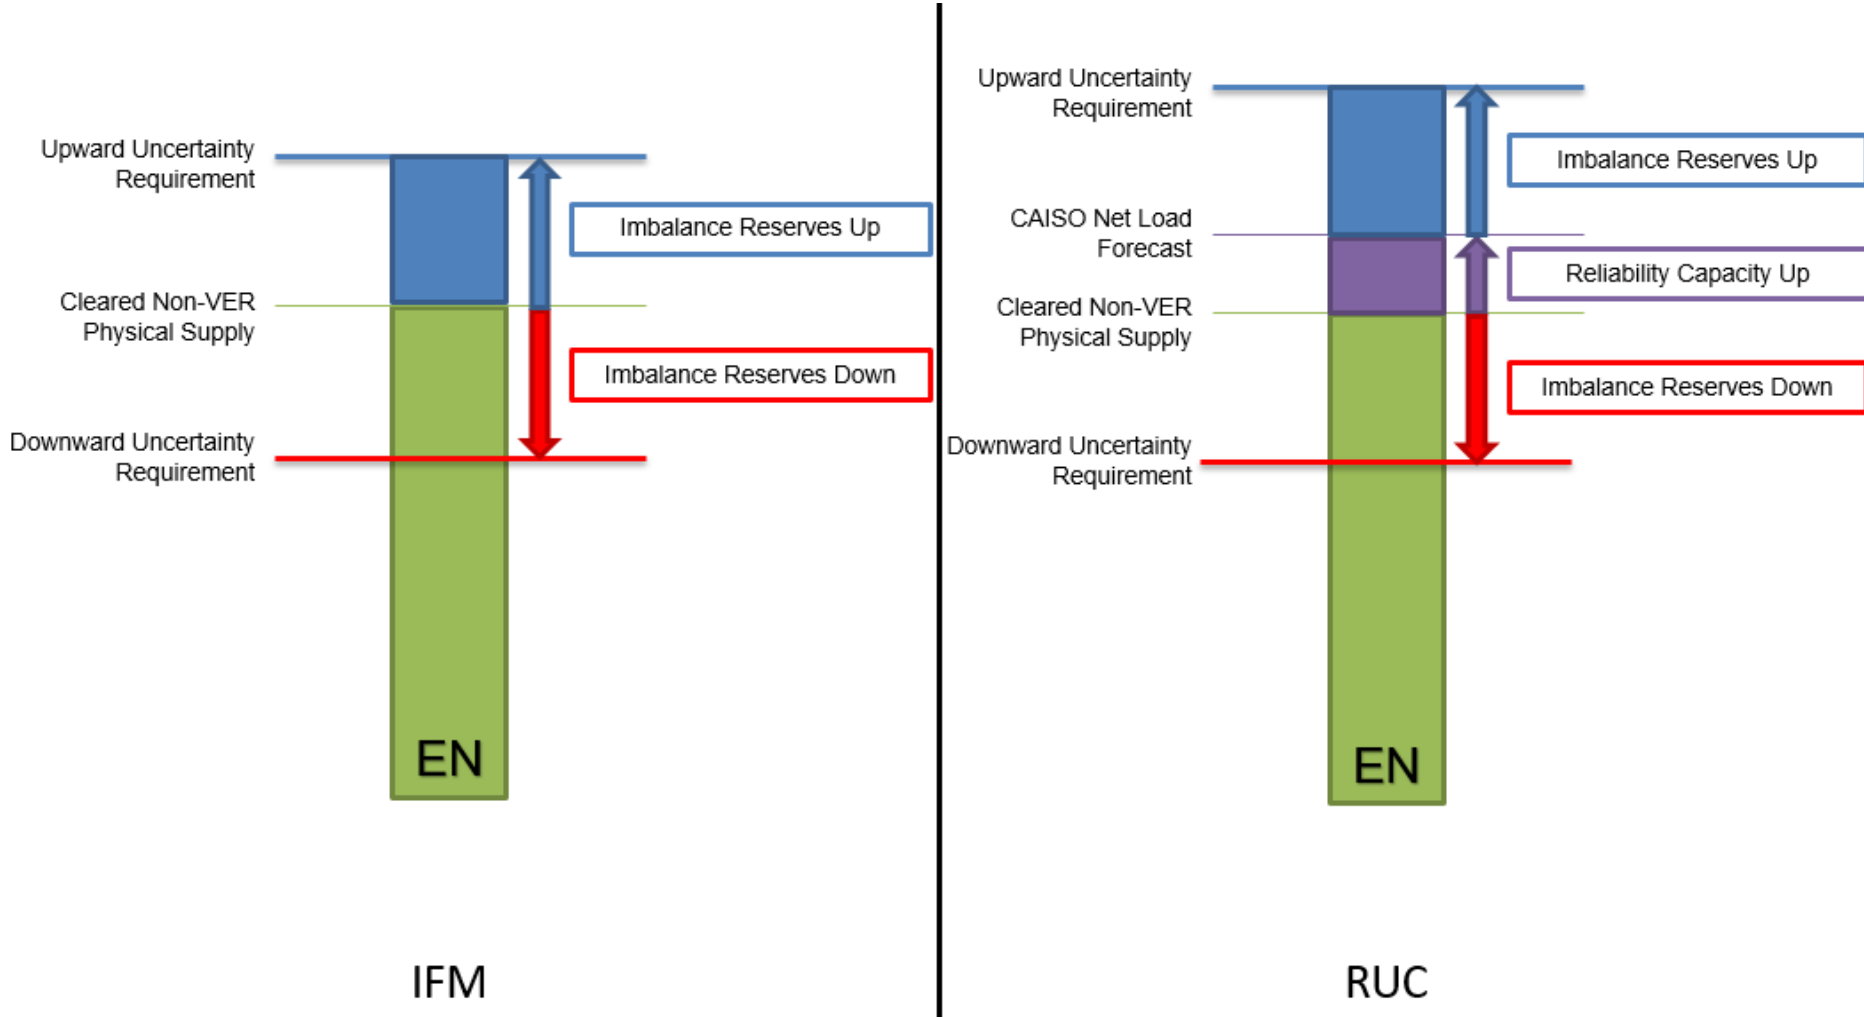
Upward Uncertainty Requirement

Imbalance Reserves Up

Cleared Non-VER Physical Supply

Imbalance Reserves Down

Downward Uncertainty Requirement

EN

IFM

Upward Uncertainty Requirement

Imbalance Reserves Up

CAISO Net Load Forecast

Reliability Capacity Up

Cleared Non-VER Physical Supply

Imbalance Reserves Down

Downward Uncertainty Requirement

EN

RUC